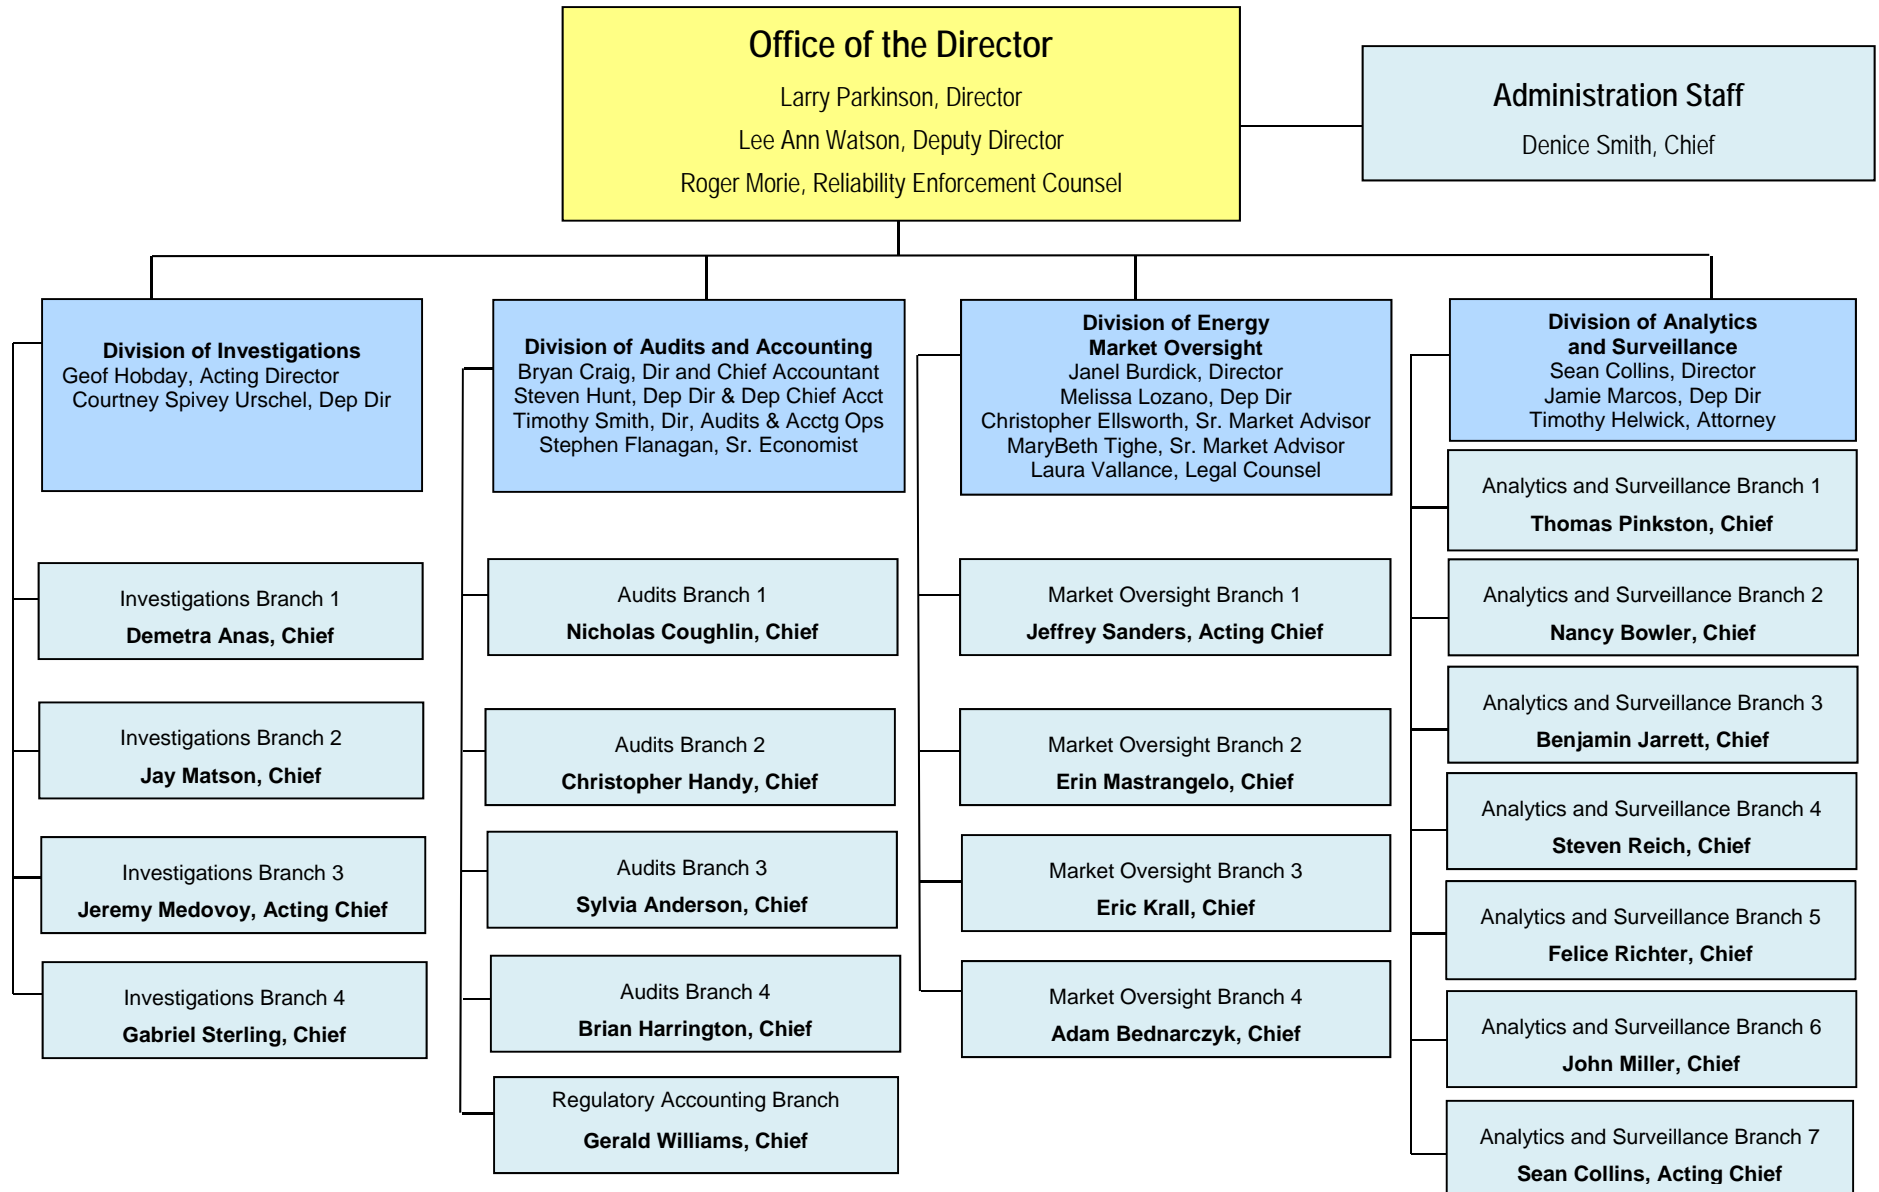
Office of the Director
Larry Parkinson, Director
Lee Ann Watson, Deputy Director
Roger Morie, Reliability Enforcement Counsel

Administration Staff
Denice Smith, Chief

Division of Investigations
Geof Hobday, Acting Director
Courtney Spivey Urschel, Dep Dir

Investigations Branch 1
Demetra Anas, Chief

Investigations Branch 2
Jay Matson, Chief

Investigations Branch 3
Jeremy Medovoy, Acting Chief

Investigations Branch 4
Gabriel Sterling, Chief

Division of Audits and Accounting
Bryan Craig, Dir and Chief Accountant
Steven Hunt, Dep Dir & Dep Chief Acct
Timothy Smith, Dir, Audits & Acctg Ops
Stephen Flanagan, Sr. Economist

Audits Branch 1
Nicholas Coughlin, Chief

Audits Branch 2
Christopher Handy, Chief

Audits Branch 3
Sylvia Anderson, Chief

Audits Branch 4
Brian Harrington, Chief

Regulatory Accounting Branch
Gerald Williams, Chief

Division of Energy Market Oversight
Janel Burdick, Director
Melissa Lozano, Dep Dir
Christopher Ellsworth, Sr. Market Advisor
MaryBeth Tighe, Sr. Market Advisor
Laura Vallance, Legal Counsel

Market Oversight Branch 1
Jeffrey Sanders, Acting Chief

Market Oversight Branch 2
Erin Mastrangelo, Chief

Market Oversight Branch 3
Eric Krall, Chief

Market Oversight Branch 4
Adam Bednarczyk, Chief

Division of Analytics and Surveillance
Sean Collins, Director
Jamie Marcos, Dep Dir
Timothy Helwick, Attorney

Analytics and Surveillance Branch 1
Thomas Pinkston, Chief

Analytics and Surveillance Branch 2
Nancy Bowler, Chief

Analytics and Surveillance Branch 3
Benjamin Jarrett, Chief

Analytics and Surveillance Branch 4
Steven Reich, Chief

Analytics and Surveillance Branch 5
Felice Richter, Chief

Analytics and Surveillance Branch 6
John Miller, Chief

Analytics and Surveillance Branch 7
Sean Collins, Acting Chief